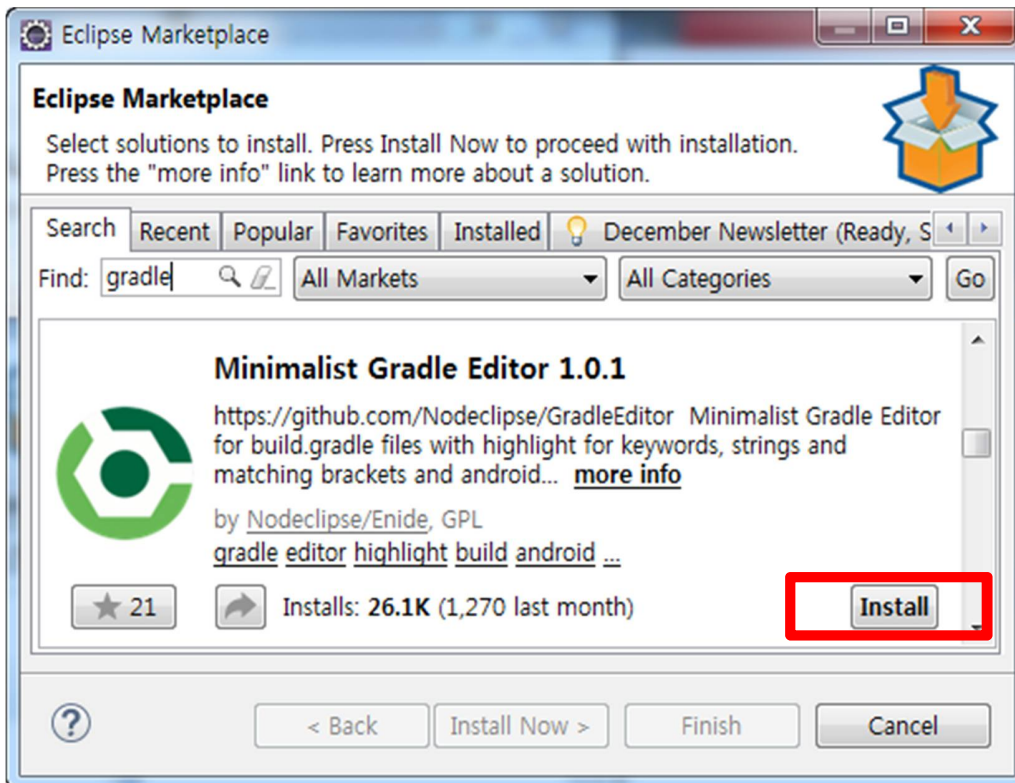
Eclipse Marketplace

Eclipse Marketplace

Select solutions to install. Press Install Now to proceed with installation.
Press the "more info" link to learn more about a solution.

Search | Recent | Popular | Favorites | Installed | December Newsletter (Ready, S

Find: gradle

All Markets

All Categories

Go

Minimalist Gradle Editor 1.0.1

https://github.com/Nodeclipse/GradleEditor Minimalist Gradle Editor for build.gradle files with highlight for keywords, strings and matching brackets and android... more info

by Nodeclipse/Enide, GPL

gradle editor highlight build android ...

21

Installs: 26.1K (1,270 last month)

Install

< Back

Install Now >

Finish

Cancel